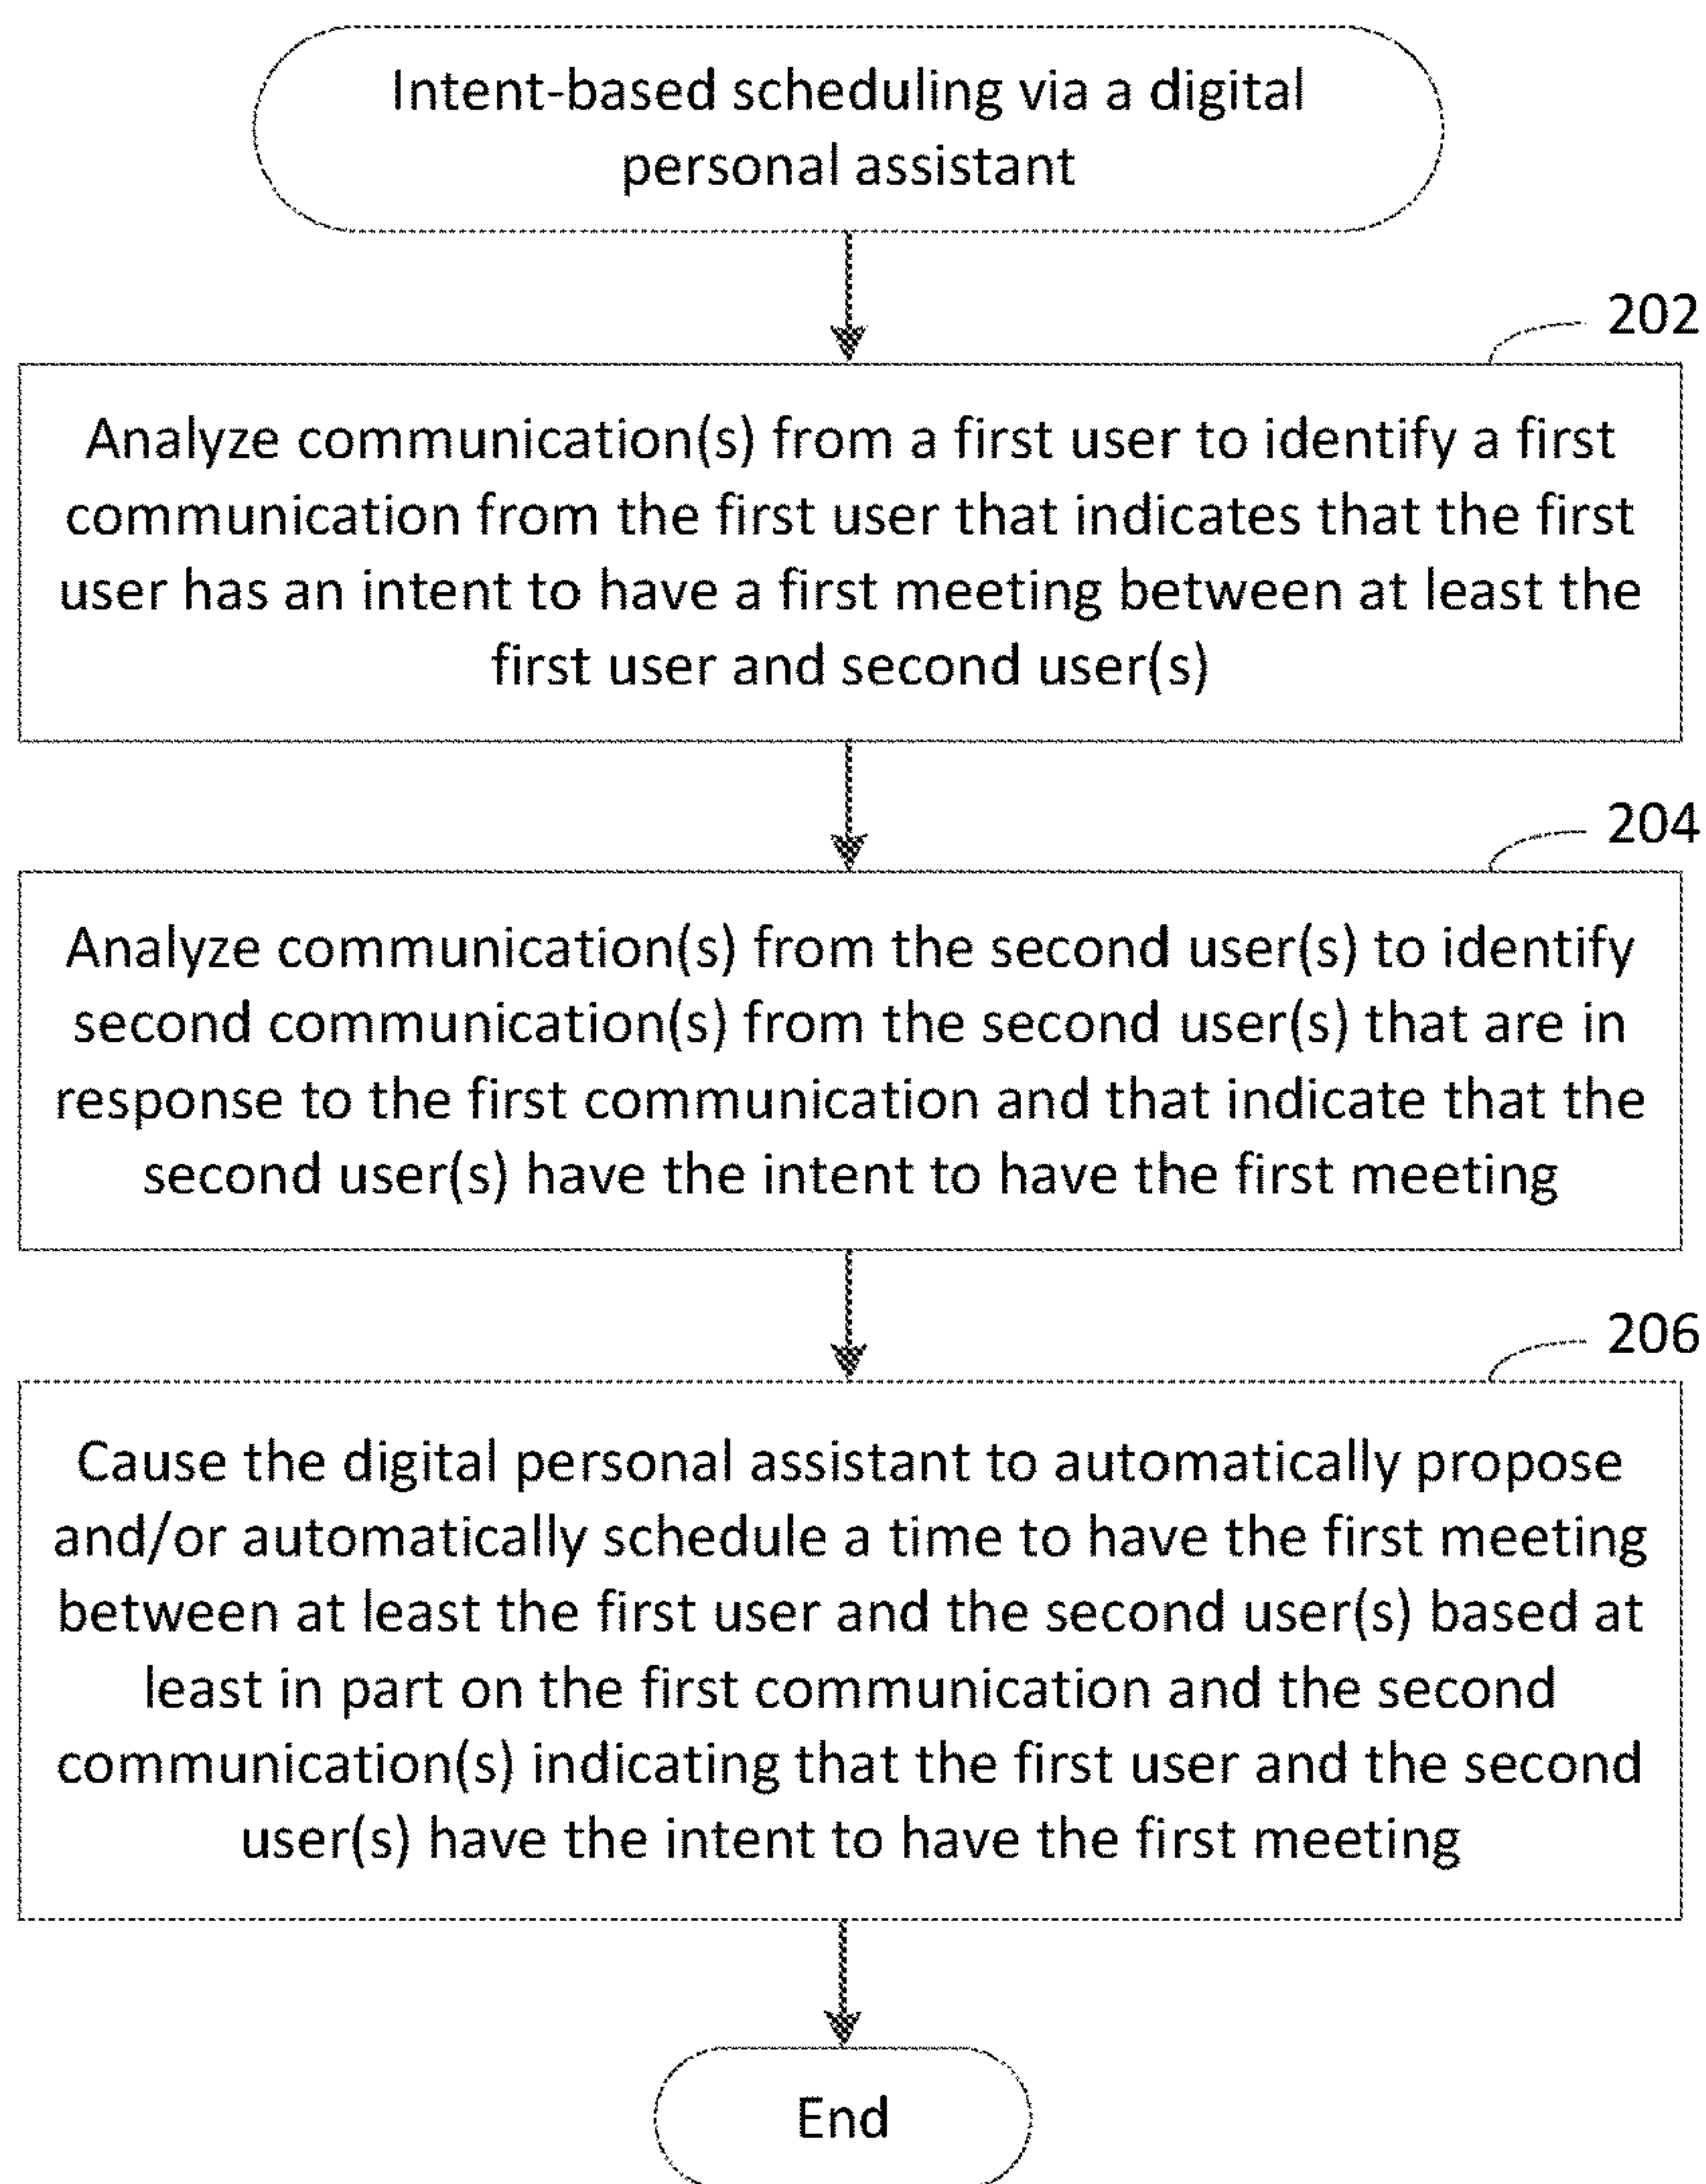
Intent-based scheduling via a digital personal assistant

202

Analyze communication(s) from a first user to identify a first communication from the first user that indicates that the first user has an intent to have a first meeting between at least the first user and second user(s)

204

Analyze communication(s) from the second user(s) to identify second communication(s) from the second user(s) that are in response to the first communication and that indicate that the second user(s) have the intent to have the first meeting

206

Cause the digital personal assistant to automatically propose and/or automatically schedule a time to have the first meeting between at least the first user and the second user(s) based at least in part on the first communication and the second communication(s) indicating that the first user and the second user(s) have the intent to have the first meeting

End